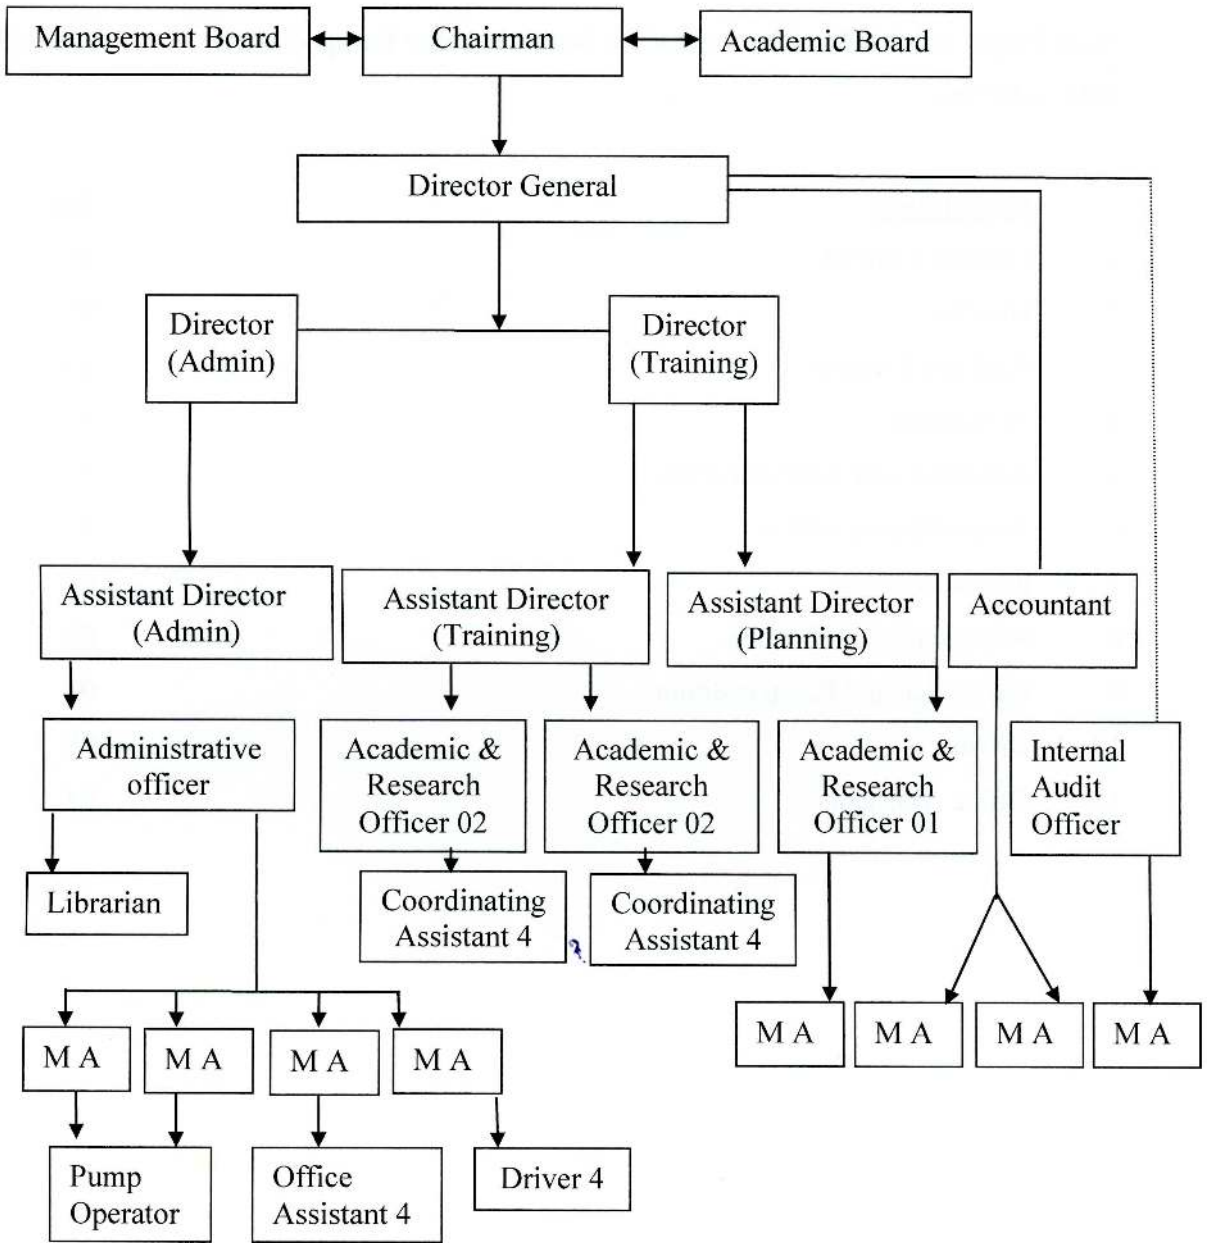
Management Board

Chairman

Academic Board

Director General

Director (Admin)

Director (Training)

Assistant Director (Admin)

Assistant Director (Training)

Assistant Director (Planning)

Accountant

Administrative officer

Academic & Research Officer 02

Academic & Research Officer 02

Academic & Research Officer 01

Internal Audit Officer

Librarian

Coordinating Assistant 4

Coordinating Assistant 4

M A

M A

M A

M A

M A

M A

M A

M A

Pump Operator

Office Assistant 4

Driver 4